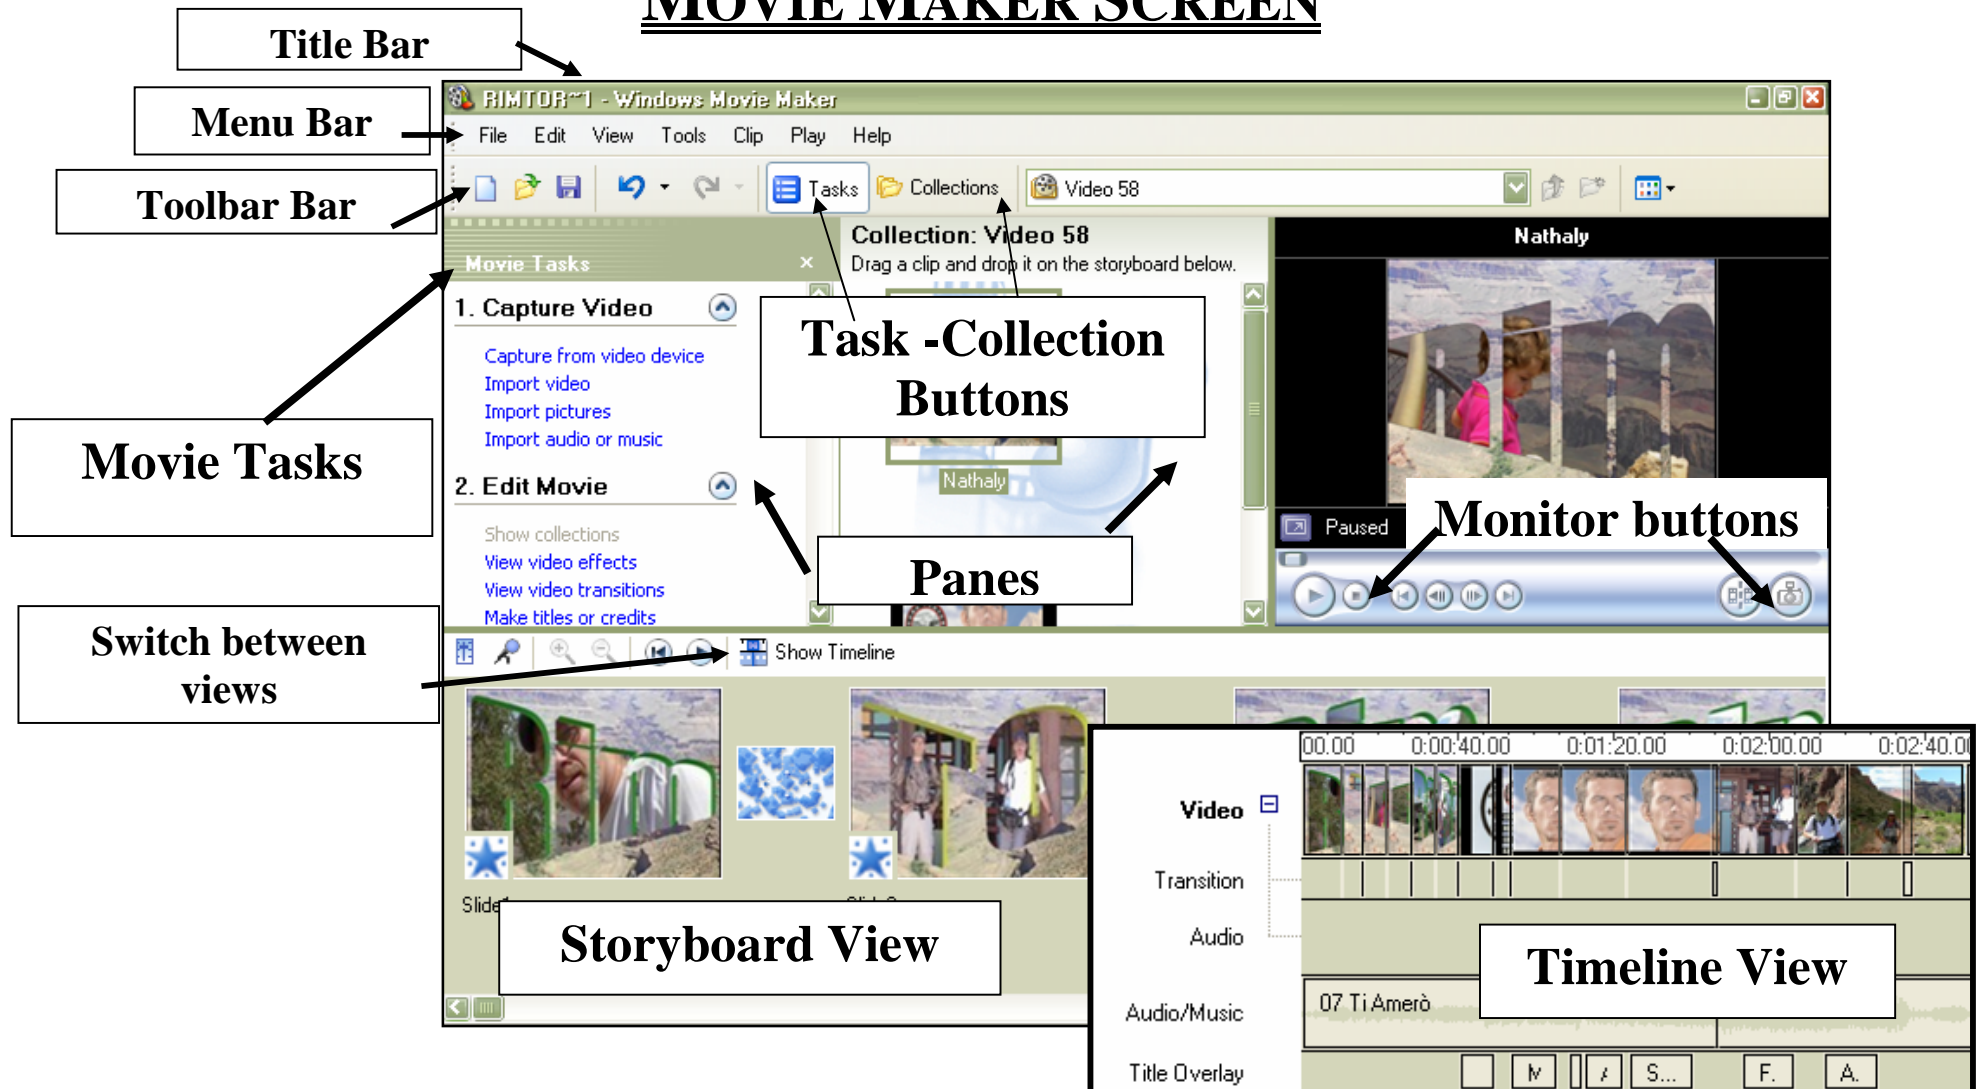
MOVIE MAKER SCREEN

Title Bar

Menu Bar

Toolbar Bar

RIMTOR~1 - Windows Movie Maker

File Edit View Tools Clip Play Help

Tasks Collections Video 58

Movie Tasks ×

1. Capture Video

Capture from video device
Import video
Import pictures
Import audio or music

2. Edit Movie

Show collections
View video effects
View video transitions
Make titles or credits

Collection: Video 58
Drag a clip and drop it on the storyboard below.

Nathaly

Task -Collection Buttons

Nathaly

Paused

Monitor buttons

Movie Tasks

Panes

Switch between views

Show Timeline

Slide1

Storyboard View

00.00 0:00:40.00 0:01:20.00 0:02:00.00 0:02:40.0

Video

Transition

Audio

Audio/Music

Title Overlay

07 Ti Amerò

Timeline View

M S... F. A.